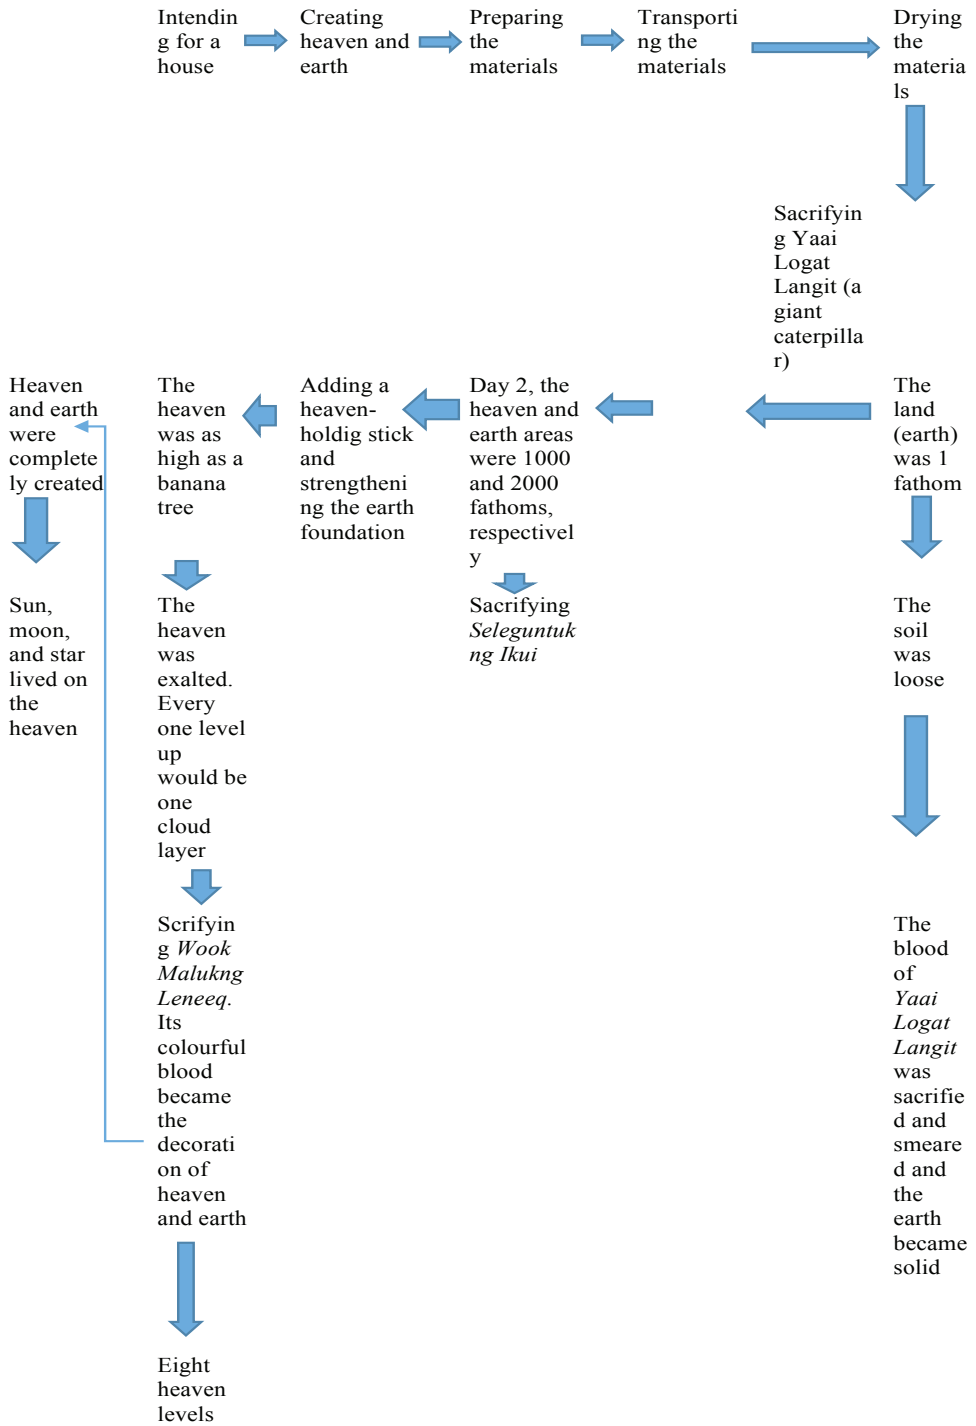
Intending for a house

Creating heaven and earth

Preparing the materials

Transporting the materials

Drying the materials

Sacrifying Yaai Logat Langit (a giant caterpillar)

The land (earth) was 1 fathom

The soil was loose

The blood of *Yaai Logat Langit* was sacrified and smeared and the earth became solid

Day 2, the heaven and earth areas were 1000 and 2000 fathoms, respectively

Sacrifying *Seleguntukng Ikui*

Adding a heaven-holdig stick and strengthening the earth foundation

The heaven was as high as a banana tree

The heaven was exalted. Every one level up would be one cloud layer

Scrifying *Wook Malukng Leneeq*. Its colourful blood became the decoration of heaven and earth

Eight heaven levels

Heaven and earth were completely created

Sun, moon, and star lived on the heaven